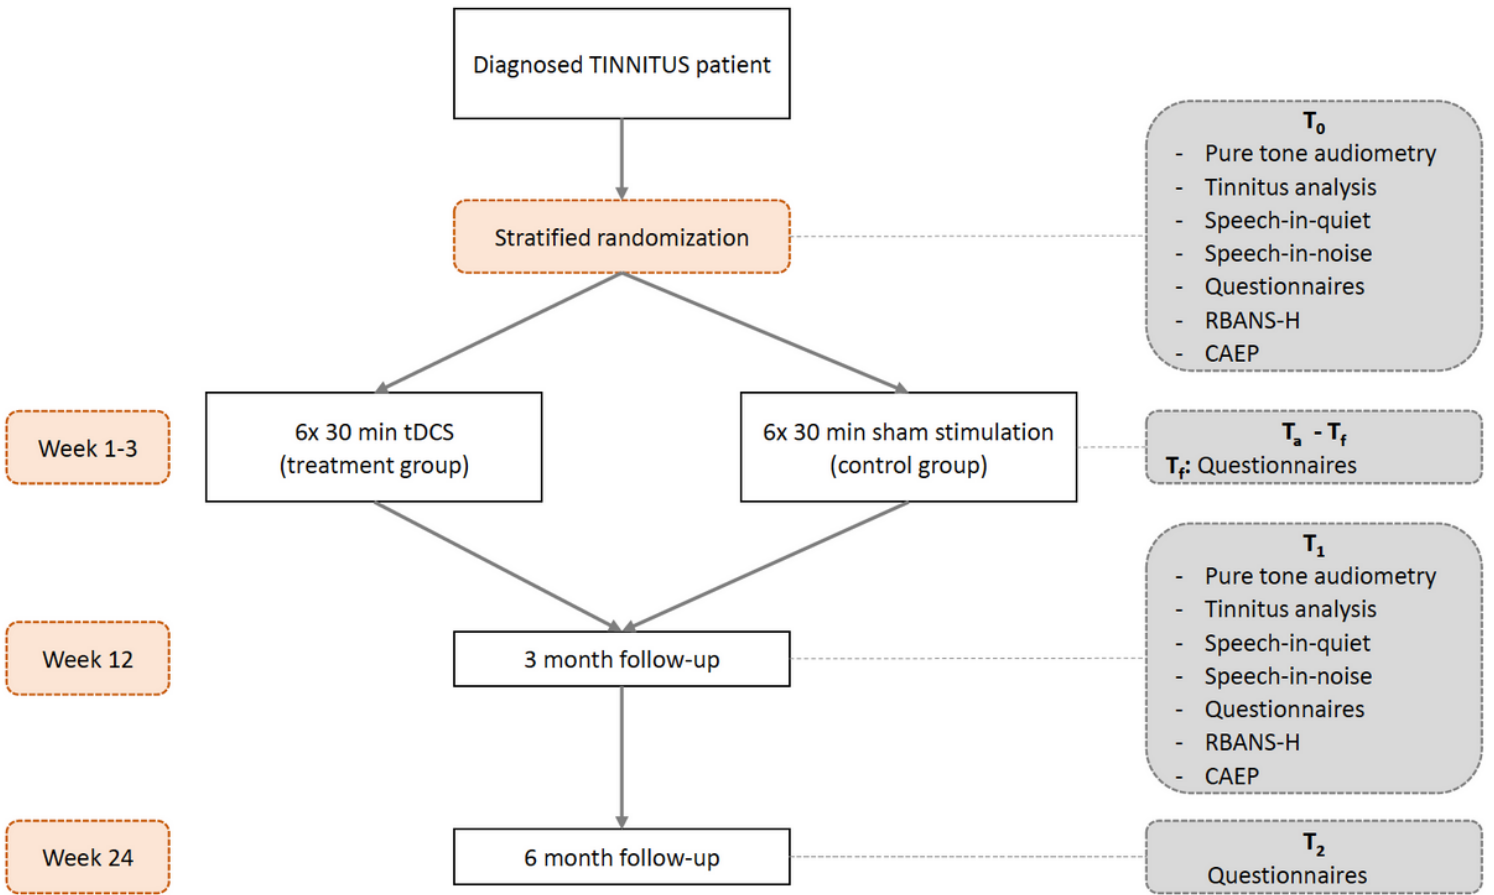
Diagnosed TINNITUS patient

Stratified randomization

$T_0$
- Pure tone audiometry
- Tinnitus analysis
- Speech-in-quiet
- Speech-in-noise
- Questionnaires
- RBANS-H
- CAEP

Week 1-3

6x 30 min tDCS (treatment group)

6x 30 min sham stimulation (control group)

$T_a$ - $T_f$
$T_f$: Questionnaires

$T_1$
- Pure tone audiometry
- Tinnitus analysis
- Speech-in-quiet
- Speech-in-noise
- Questionnaires
- RBANS-H
- CAEP

Week 12

3 month follow-up

Week 24

6 month follow-up

$T_2$
Questionnaires